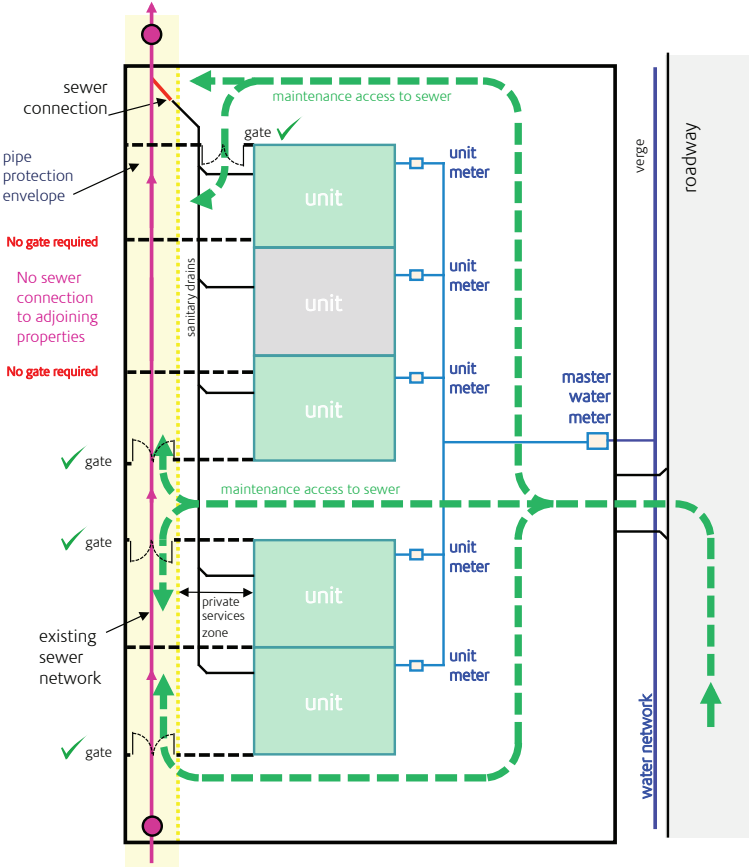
sewer connection

pipe protection envelope

No gate required

No sewer connection to adjoining properties

No gate required

gate

gate

existing sewer network

gate

maintenance access to sewer

gate

sanitary drains

unit

unit

unit

unit

unit

unit meter

unit meter

unit meter

unit meter

unit meter

master water meter

maintenance access to sewer

private services zone

verge

roadway

water network